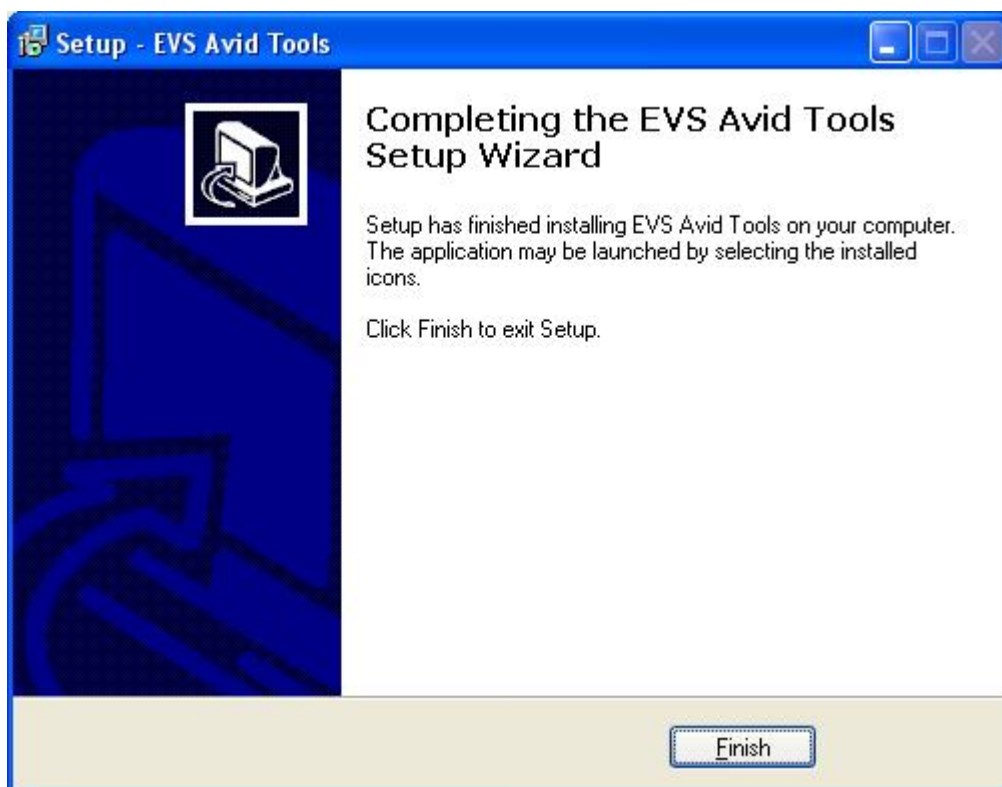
Setup - EVS Avid Tools

Completing the EVS Avid Tools Setup Wizard

Setup has finished installing EVS Avid Tools on your computer. The application may be launched by selecting the installed icons.

Click Finish to exit Setup.

Finish